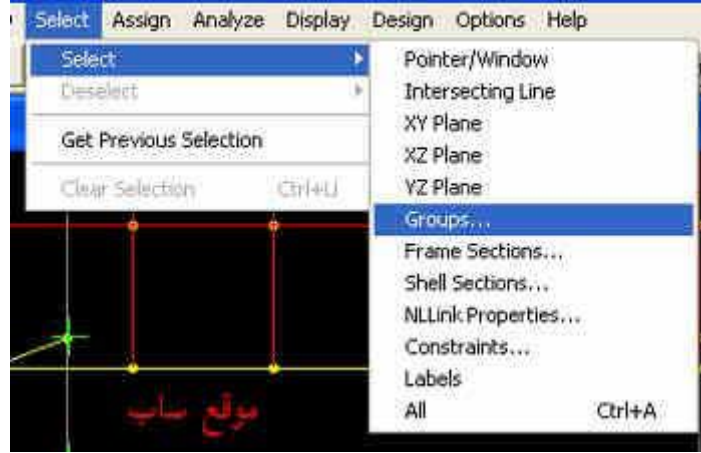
Select Assign Analyze Display Design Options Help

Select
Deselect
Get Previous Selection
Clear Selection Ctrl+U

Pointer/Window
Intersecting Line
XY Plane
XZ Plane
YZ Plane
Groups...
Frame Sections...
Shell Sections...
NLLink Properties...
Constraints...
Labels
All Ctrl+A

موقع ساپ